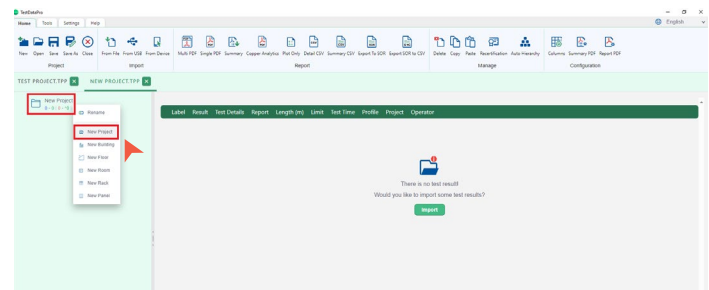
TestDataPro

Home Tools Settings Help

English

New Open Save Save As Close
Project

From File From USB From Device
Import

Multi PDF Single PDF Summary Copper Analytics Plot Only Detail CSV Summary CSV Export To SOR Export SOR to CSV
Report

Delete Copy Paste Recertification Auto Hierarchy
Manage

Columns Summary PDF Report PDF
Configuration

TEST PROJECT.TPP NEW PROJECT.TPP

New Project
0 · 0 · 0 · 0

Rename
New Project
New Building
New Floor
New Room
New Rack
New Panel

Label Result Test Details Report Length (m) Limit Test Time Profile Project Operator

There is no test result!
Would you like to import some test results?
Import